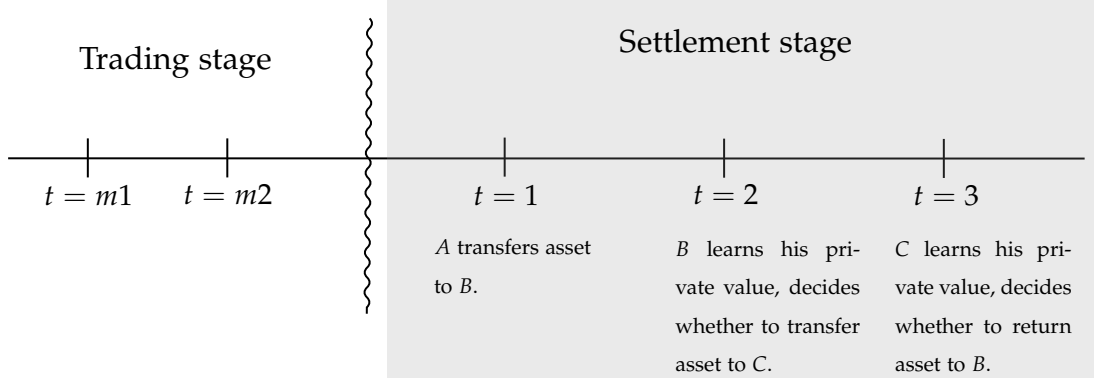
Trading stage

Settlement stage

$t = m1$

$t = m2$

$t = 1$

$A$ transfers asset to $B$.

$t = 2$

$B$ learns his private value, decides whether to transfer asset to $C$.

$t = 3$

$C$ learns his private value, decides whether to return asset to $B$.